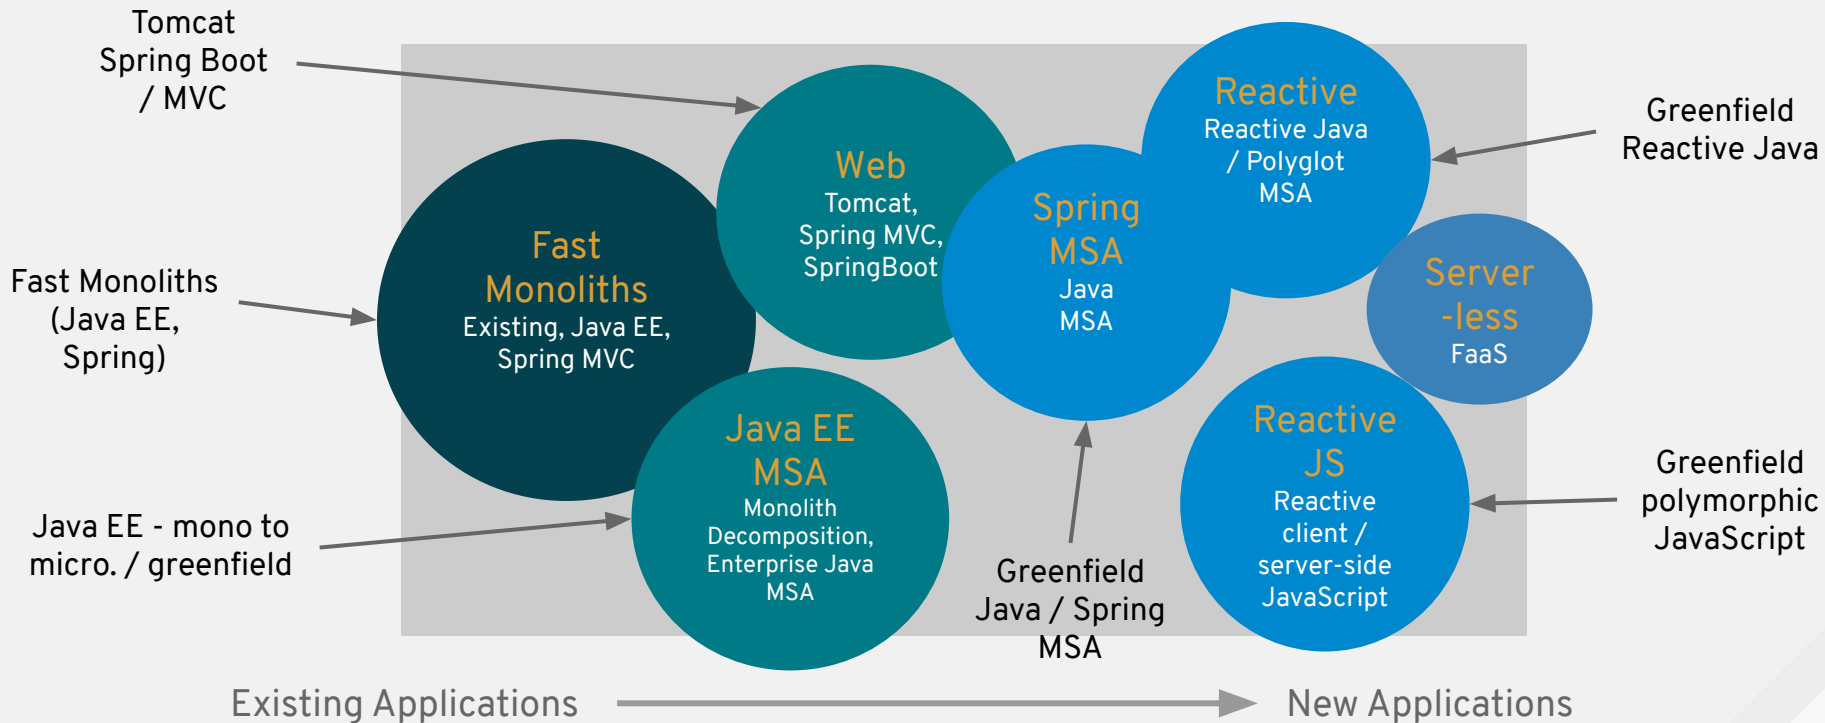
Tomcat
Spring Boot
/ MVC

Fast Monoliths
(Java EE,
Spring)

Java EE - mono to
micro. / greenfield

Fast
Monoliths
Existing, Java EE,
Spring MVC

Web
Tomcat,
Spring MVC,
SpringBoot

Java EE
MSA
Monolith
Decomposition,
Enterprise Java
MSA

Spring
MSA
Java
MSA

Reactive
Reactive Java
/ Polyglot
MSA

Server
-less
FaaS

Reactive
JS
Reactive
client /
server-side
JavaScript

Greenfield
Reactive Java

Greenfield
polymorphic
JavaScript

Greenfield
Java / Spring
MSA

Existing Applications

New Applications